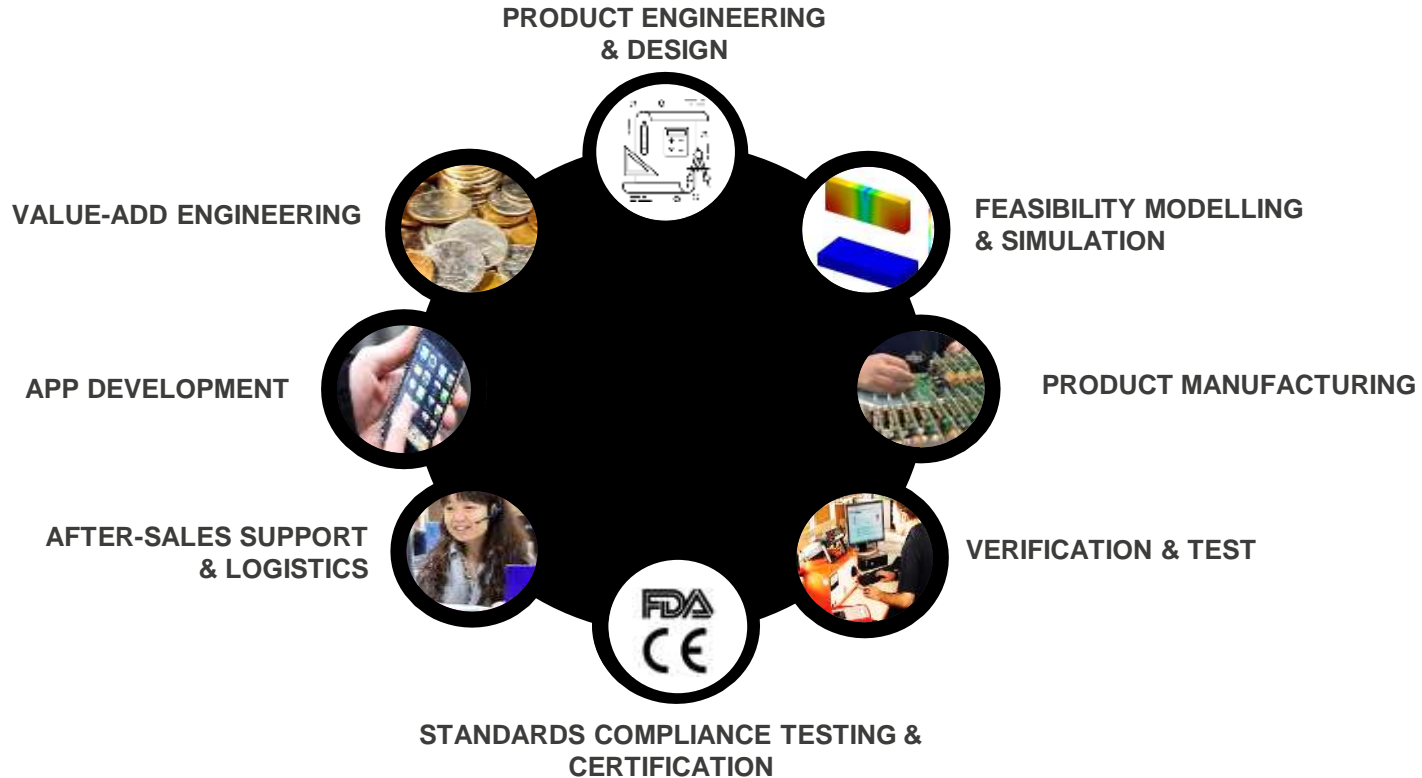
PRODUCT ENGINEERING & DESIGN

VALUE-ADD ENGINEERING

FEASIBILITY MODELLING & SIMULATION

APP DEVELOPMENT

PRODUCT MANUFACTURING

AFTER-SALES SUPPORT & LOGISTICS

VERIFICATION & TEST

FDA

CE

STANDARDS COMPLIANCE TESTING & CERTIFICATION